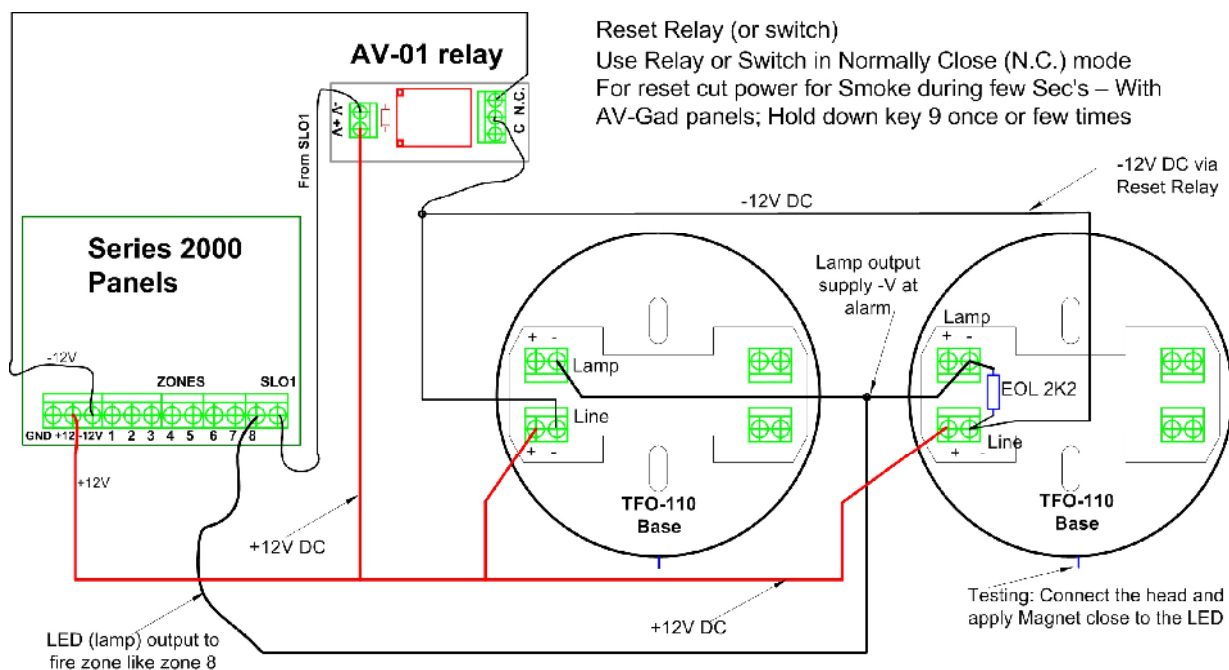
Reset Relay (or switch)
Use Relay or Switch in Normally Close (N.C.) mode
For reset cut power for Smoke during few Sec's – With AV-Gad panels; Hold down key 9 once or few times

AV-01 relay

V+ V-

C N.C.

From SLO1

-12V DC via Reset Relay

-12V DC

Series 2000 Panels

-12V

ZONES

SLO1

GND +12 -12V 1 2 3 4 5 6 7 8

+12V

Lamp output supply -V at alarm

+ -
Lamp
Line
+ -

TFO-110 Base

Lamp
+ -
EOL 2K2
Line
+ -

TFO-110 Base

+12V DC

+12V DC

LED (lamp) output to fire zone like zone 8

Testing: Connect the head and apply Magnet close to the LED